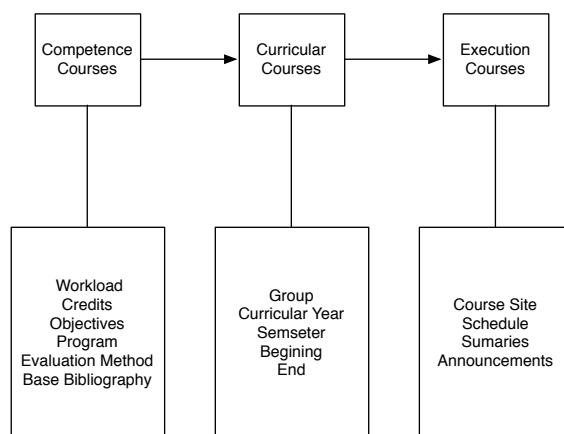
Competence Courses

Curricular Courses

Execution Courses

Workload
Credits
Objectives
Program
Evaluation Method
Base Bibliography

Group
Curricular Year
Semseter
Begining
End

Course Site
Schedule
Sumaries
Announcements